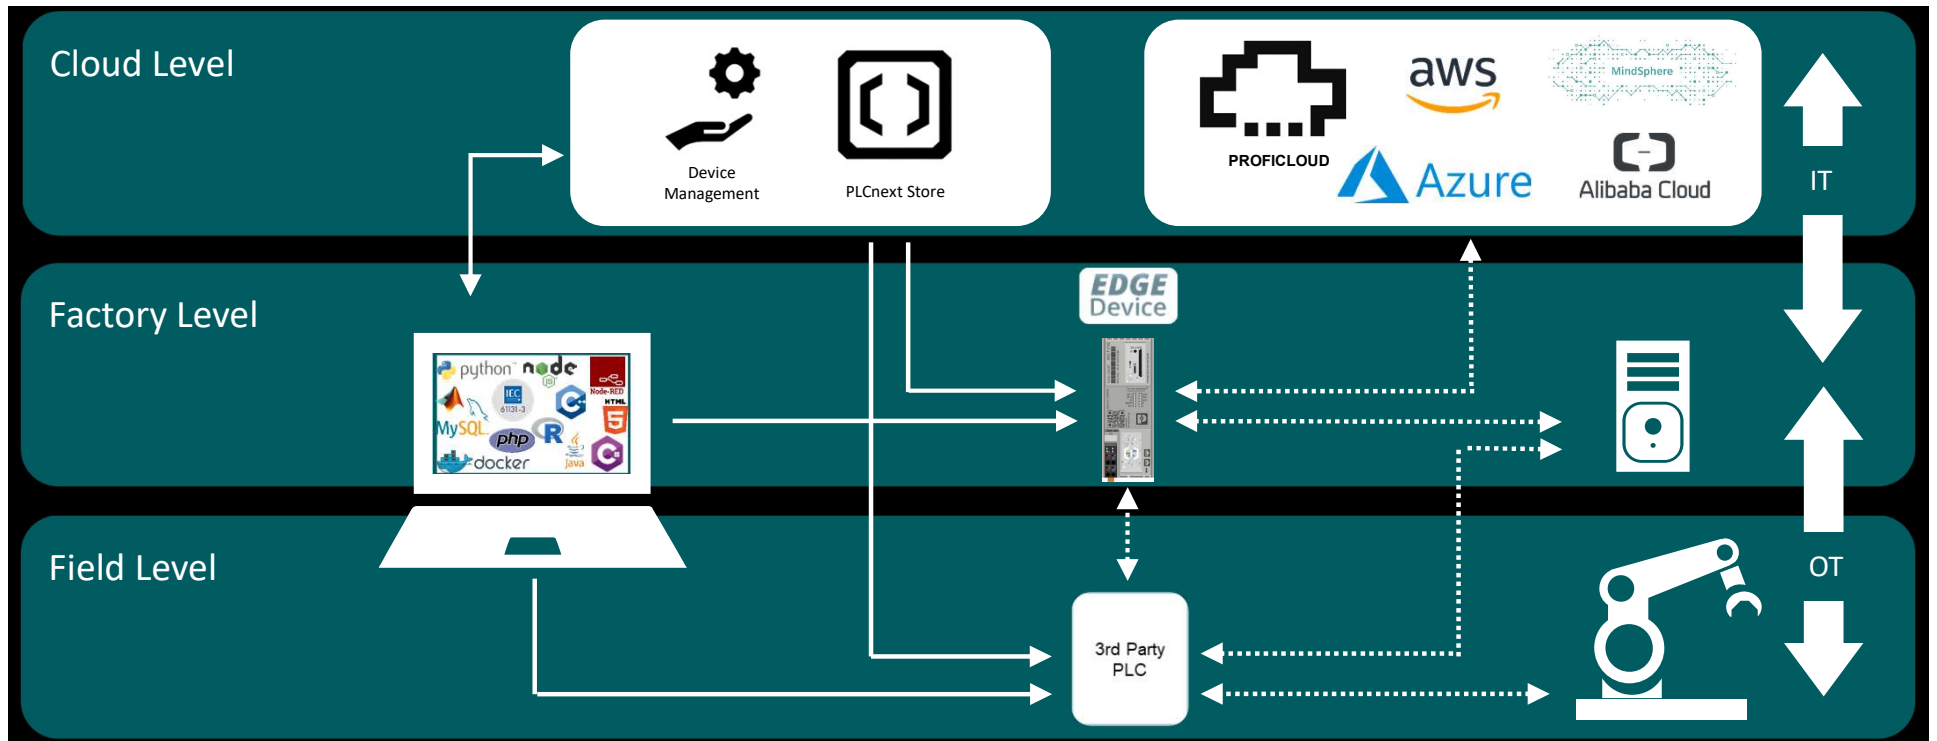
Cloud Level

Device Management

PLCnext Store

PROFICLOUD

aws

MindSphere

Azure

Alibaba Cloud

IT

Factory Level

EDGE Device

python

node

Node-RED

IEC 61131-3

HTML 5

MySQL

php

R

docker

Java

Field Level

3rd Party PLC

OT